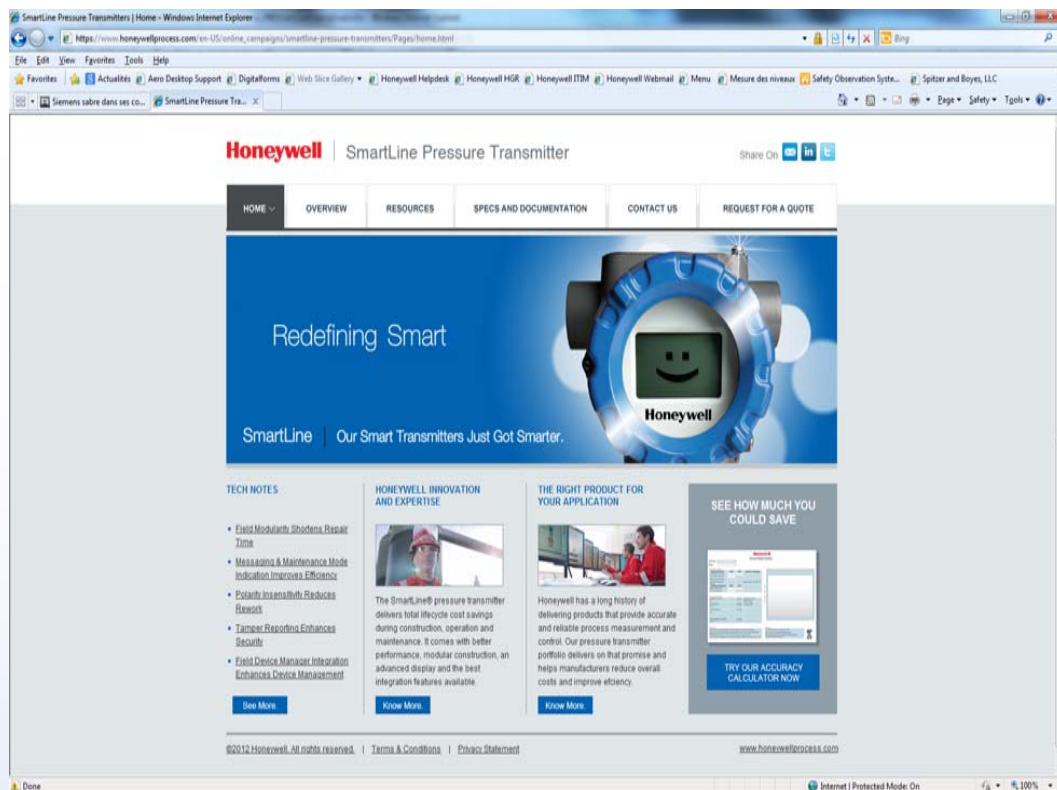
SmartLine Pressure Transmitters | Home - Windows Internet Explorer

https://www.honeywellprocess.com/en-US/online_campaigns/smartline-pressure-transmitters/Pages/home.html

Bing

File Edit View Favorites Tools Help

Favorites | Actualités | Aero Desktop Support | Digitalforms | Web Slice Gallery | Honeywell Helpdesk | Honeywell HGR | Honeywell ITIM | Honeywell Webmail | Menu | Mesure des niveaux | Safety Observation Syste... | Spitzer and Boyes, LLC

Siemens sabre dans ses co... | SmartLine Pressure Tra... X

Page ▾ Safety ▾ Tools ▾

Honeywell | SmartLine Pressure Transmitter

Share On

HOME | OVERVIEW | RESOURCES | SPECS AND DOCUMENTATION | CONTACT US | REQUEST FOR A QUOTE

Redefining Smart

Honeywell

SmartLine | Our Smart Transmitters Just Got Smarter.

TECH NOTES

• Field Modularity Shortens Repair Time
• Messaging & Maintenance Mode Indication Improves Efficiency
• Polarity Insensitivity Reduces Rework
• Tamper Reporting Enhances Security
• Field Device Manager Integration Enhances Device Management

See More.

HONEYWELL INNOVATION AND EXPERTISE

The SmartLine® pressure transmitter delivers total lifecycle cost savings during construction, operation and maintenance. It comes with better performance, modular construction, an advanced display and the best integration features available.

Know More.

THE RIGHT PRODUCT FOR YOUR APPLICATION

Honeywell has a long history of delivering products that provide accurate and reliable process measurement and control. Our pressure transmitter portfolio delivers on that promise and helps manufacturers reduce overall costs and improve efciency.

Know More.

SEE HOW MUCH YOU COULD SAVE

TRY OUR ACCURACY CALCULATOR NOW

©2012 Honeywell. All rights reserved. | Terms & Conditions | Privacy Statement

www.honeywellprocess.com

Done

Internet | Protected Mode: On

100%